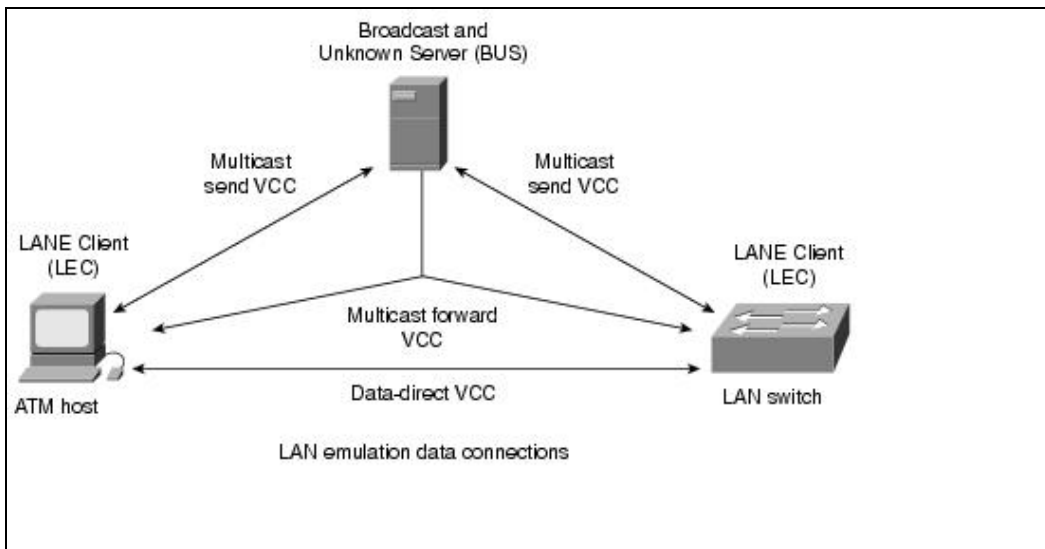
Broadcast and Unknown Server (BUS)

Multicast send VCC

Multicast send VCC

LANE Client (LEC)

LANE Client (LEC)

Multicast forward VCC

Data-direct VCC

ATM host

LAN switch

LAN emulation data connections